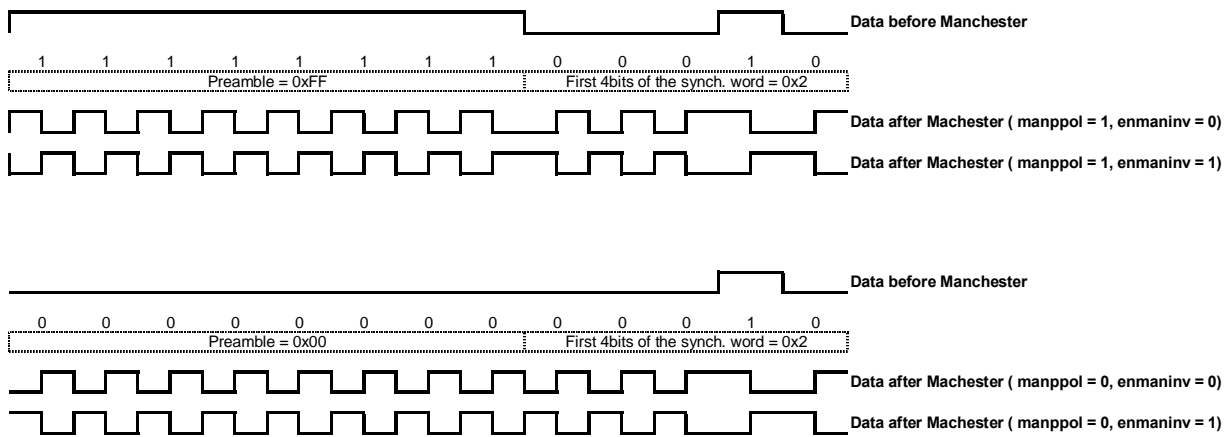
Data before Manchester

1 1 1 1 1 1 1 1 0 0 0 1 0

Preamble = 0xFF

First 4bits of the synch. word = 0x2

Data after Machester ( manppol = 1, enmaninv = 0)

Data after Machester ( manppol = 1, enmaninv = 1)

Data before Manchester

0 0 0 0 0 0 0 0 0 0 0 1 0

Preamble = 0x00

First 4bits of the synch. word = 0x2

Data after Machester ( manppol = 0, enmaninv = 0)

Data after Machester ( manppol = 0, enmaninv = 1)